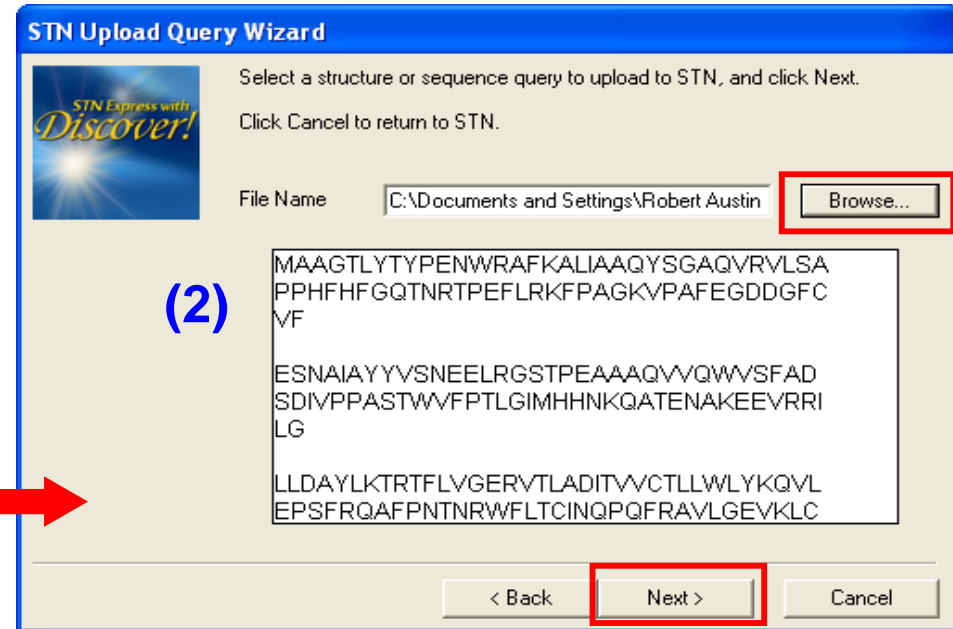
STN Upload Query Wizard

STN Express with Discover!

Select a structure or sequence query to upload to STN, and click Next.

Click Cancel to return to STN.

File Name C:\Documents and Settings\Robert Austin Browse...

(2)

MAAGTLYTYPENWRAFKALIAAQYSGAQVRVLSA
PPHFHFGQTNRTPEFLRKFPAGKVPAFEGDDGFC
VF

ESNAIAYYVSNEELRGSTPEAAAQVVQWVSFAD
SDIVPPASTWVFPTLGIMHHNKQATENAKEEVRRI
LG

LLDAYLKTRTFLVGERVTLADITVVCTLLWLYKQVL
EPSFRQAFPNTNRWFLTCINQPQFRAVLGEVKLC

< Back Next > Cancel